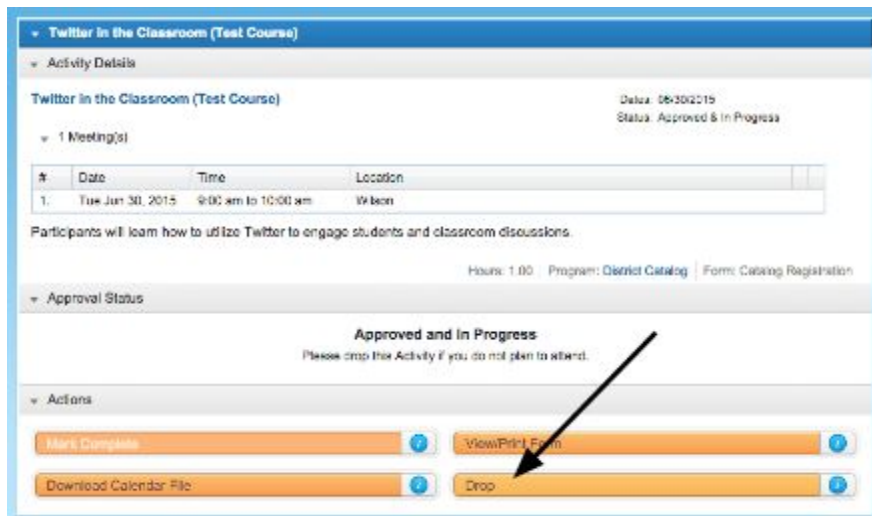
Twitter in the Classroom (Test Course)

Activity Details

Twitter in the Classroom (Test Course)

Dates: 06/30/2015
Status: Approved & In Progress

1 Meeting(s)

| # | Date | Time | Location |
|---|---|---|---|
| 1. | Tue Jun 30, 2015 | 9:00 am to 10:00 am | Wilson |

Participants will learn how to utilize Twitter to engage students and classroom discussions.

Hours: 1.00 Program: District Catalog Form: Catalog Registration

Approval Status

Approved and In Progress
Please drop this Activity if you do not plan to attend.

Actions

Mark Complete
View/Print Form
Download Calendar File
Drop